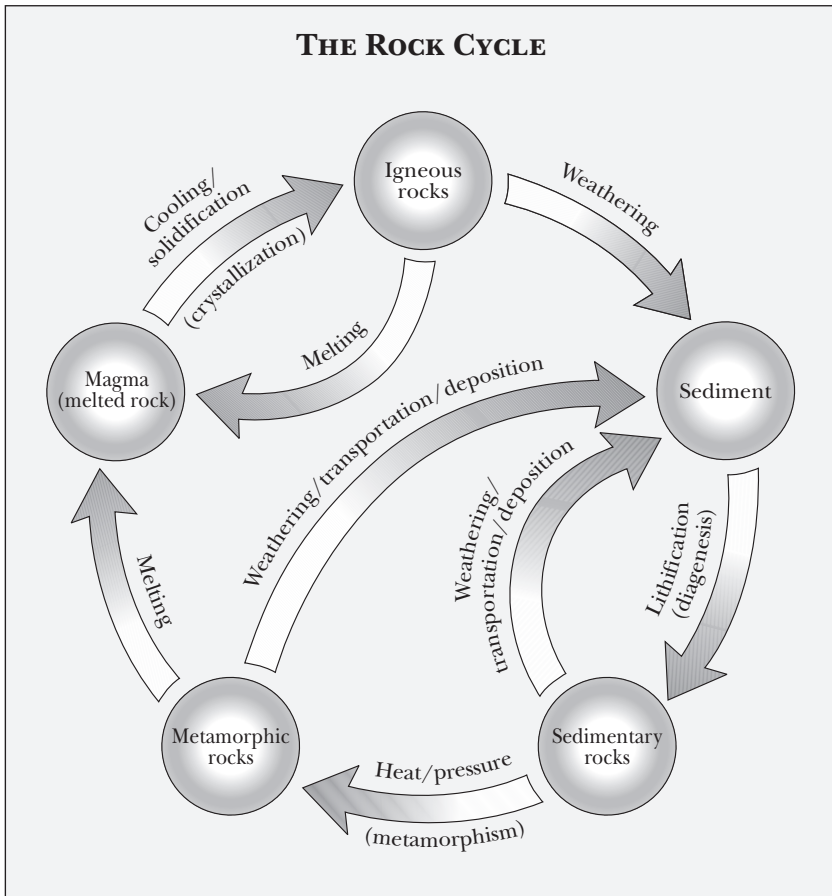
THE ROCK CYCLE

Igneous rocks

Cooling/ solidification

(crystallization)

Weathering

Melting

Magma (melted rock)

Sediment

Weathering/transportation/ deposition

Weathering/ transportation/deposition

Lithification (diagenesis)

Melting

Metamorphic rocks

Sedimentary rocks

Heat/pressure

(metamorphism)